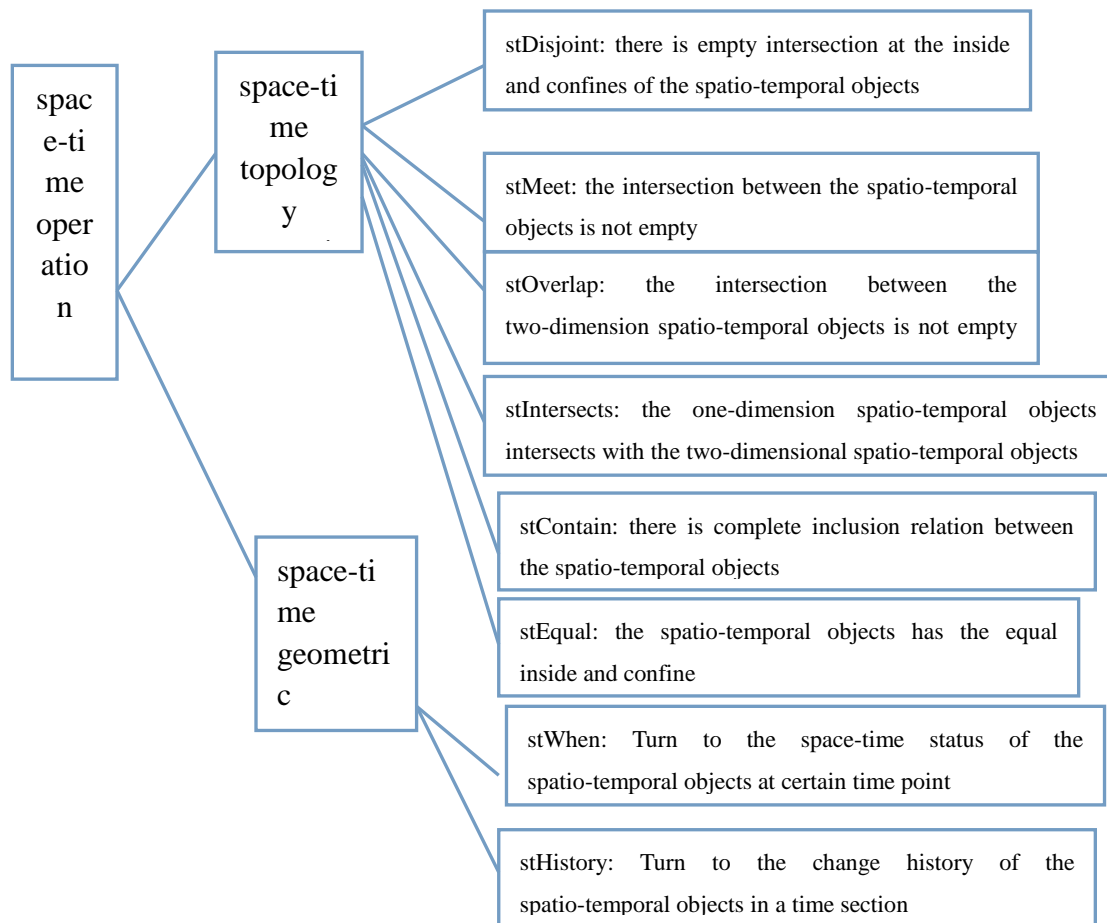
space-time operation

space-time topology

stDisjoint: there is empty intersection at the inside and confines of the spatio-temporal objects

stMeet: the intersection between the spatio-temporal objects is not empty

stOverlap: the intersection between the two-dimension spatio-temporal objects is not empty

stIntersects: the one-dimension spatio-temporal objects intersects with the two-dimensional spatio-temporal objects

stContain: there is complete inclusion relation between the spatio-temporal objects

stEqual: the spatio-temporal objects has the equal inside and confine

space-time geometric

stWhen: Turn to the space-time status of the spatio-temporal objects at certain time point

stHistory: Turn to the change history of the spatio-temporal objects in a time section